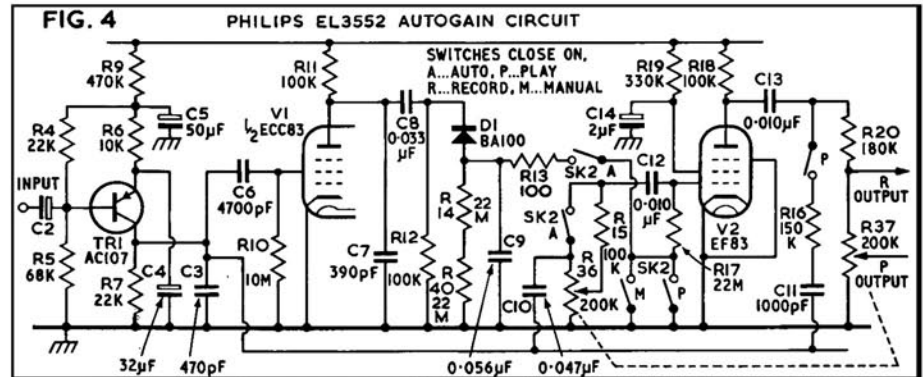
FIG. 4 PHILIPS EL3552 AUTOGAIN CIRCUIT

SWITCHES CLOSE ON, A...AUTO, P...PLAY R...RECORD, M...MANUAL

R9 470K
R4 22K
R6 10K
C5 50μF
R11 100K
V1 ½ECC83
C8 0·033 μF
D1 BA100
R19 330K
R18 100K
C13
C14 2μF
0·010μF
R20 180K
INPUT
C2
TR1 AC107
R5 68K
R7 22K
C4
C3
C6 4700pF
R10 10M
C7 390pF
R12 100K
R 14 22 M
R 40 22 M
C9
R13 100
SK2 A
SK2 A
C12
0·010 μF
R 15 100 K
R 36 200K
SK2
M
P
R17 22M
V2 EF83
P
R16 150 K
C11 1000pF
R OUTPUT
R37 200K
P OUTPUT
C10
32μF
470pF
0·056μF
0·047μF